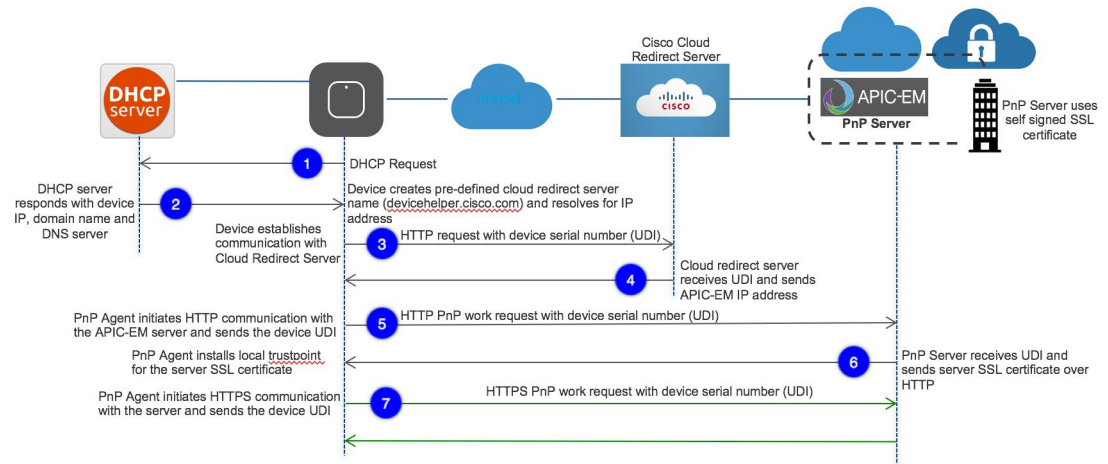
DHCP server

Internet

Cisco Cloud Redirect Server

CISCO

APIC-EM

PnP Server

PnP Server uses self signed SSL certificate

1 DHCP Request

DHCP server responds with device IP, domain name and DNS server

2

Device creates pre-defined cloud redirect server name (devicehelper.cisco.com) and resolves for IP address

Device establishes communication with Cloud Redirect Server

3 HTTP request with device serial number (UDI)

4 Cloud redirect server receives UDI and sends APIC-EM IP address

PnP Agent initiates HTTP communication with the APIC-EM server and sends the device UDI

5 HTTP PnP work request with device serial number (UDI)

PnP Agent installs local trustpoint for the server SSL certificate

6 PnP Server receives UDI and sends server SSL certificate over HTTP

PnP Agent initiates HTTPS communication with the server and sends the device UDI

7 HTTPS PnP work request with device serial number (UDI)